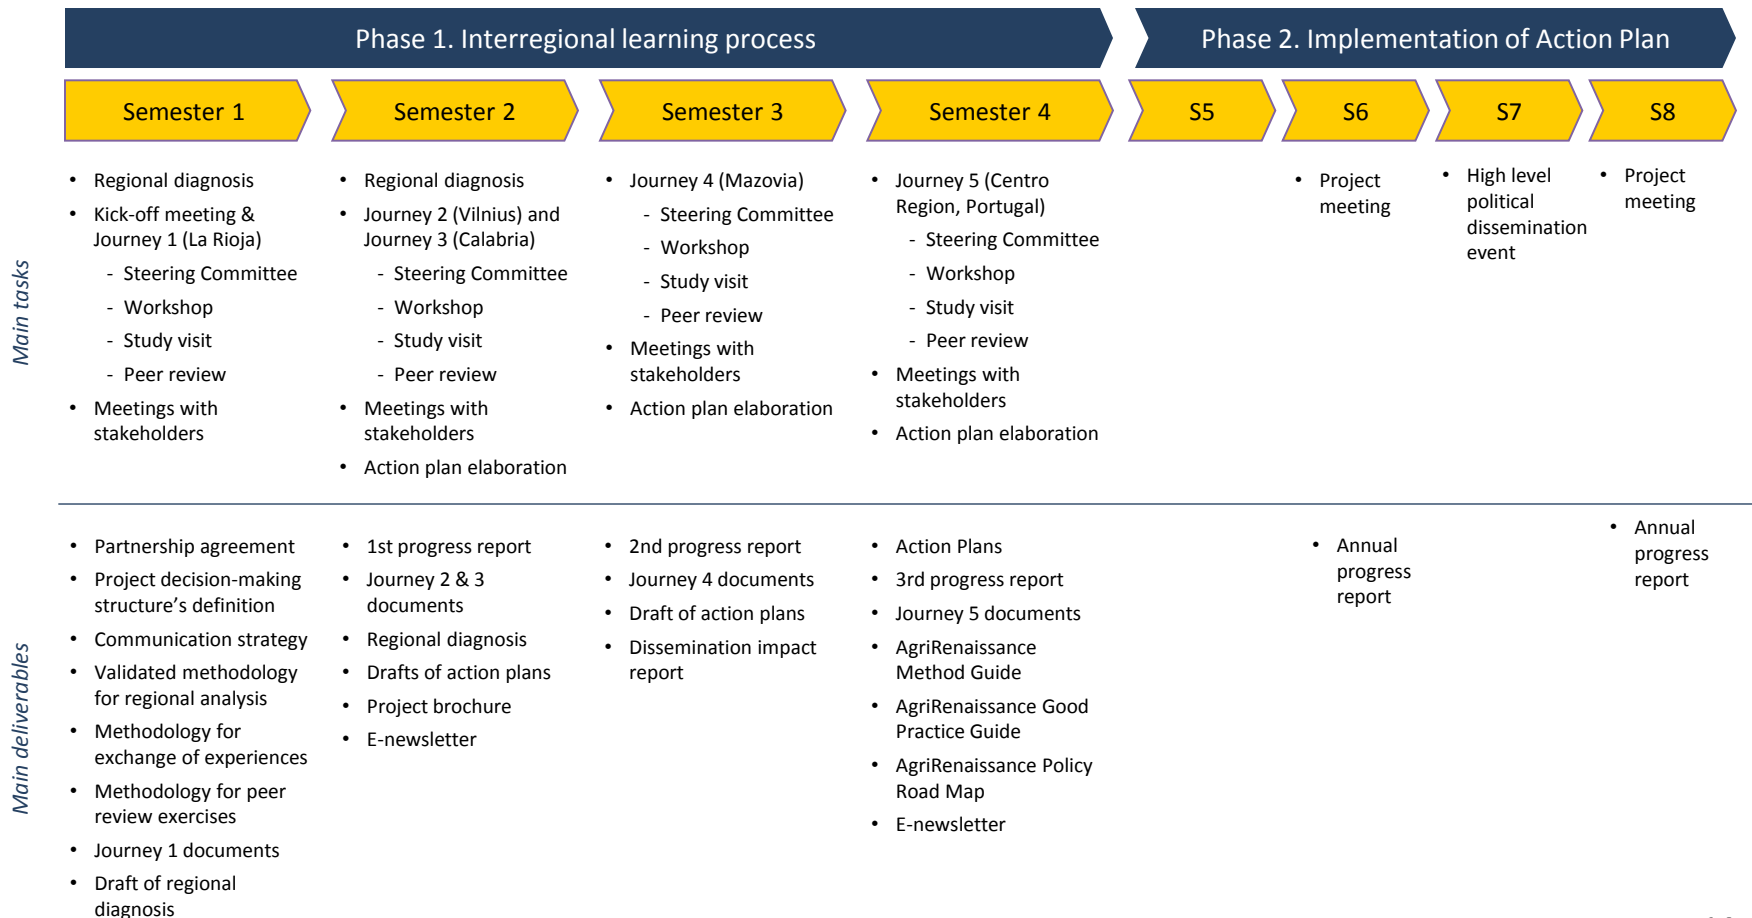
Phase 1. Interregional learning process

Phase 2. Implementation of Action Plan

| | Semester 1 | Semester 2 | Semester 3 | Semester 4 | S5 | S6 | S7 | S8 |
|---|---|---|---|---|---|---|---|---|
| Main tasks | • Regional diagnosis<br>• Kick-off meeting & Journey 1 (La Rioja)<br>- Steering Committee<br>- Workshop<br>- Study visit<br>- Peer review<br>• Meetings with stakeholders | • Regional diagnosis<br>• Journey 2 (Vilnius) and Journey 3 (Calabria)<br>- Steering Committee<br>- Workshop<br>- Study visit<br>- Peer review<br>• Meetings with stakeholders<br>• Action plan elaboration | • Journey 4 (Mazovia)<br>- Steering Committee<br>- Workshop<br>- Study visit<br>- Peer review<br>• Meetings with stakeholders<br>• Action plan elaboration | • Journey 5 (Centro Region, Portugal)<br>- Steering Committee<br>- Workshop<br>- Study visit<br>- Peer review<br>• Meetings with stakeholders<br>• Action plan elaboration | | • Project meeting | • High level political dissemination event | • Project meeting |
| Main deliverables | • Partnership agreement<br>• Project decision-making structure's definition<br>• Communication strategy<br>• Validated methodology for regional analysis<br>• Methodology for exchange of experiences<br>• Methodology for peer review exercises<br>• Journey 1 documents<br>• Draft of regional diagnosis | • 1st progress report<br>• Journey 2 & 3 documents<br>• Regional diagnosis<br>• Drafts of action plans<br>• Project brochure<br>• E-newsletter | • 2nd progress report<br>• Journey 4 documents<br>• Draft of action plans<br>• Dissemination impact report | • Action Plans<br>• 3rd progress report<br>• Journey 5 documents<br>• AgriRenaissance Method Guide<br>• AgriRenaissance Good Practice Guide<br>• AgriRenaissance Policy Road Map<br>• E-newsletter | | • Annual progress report | | • Annual progress report |